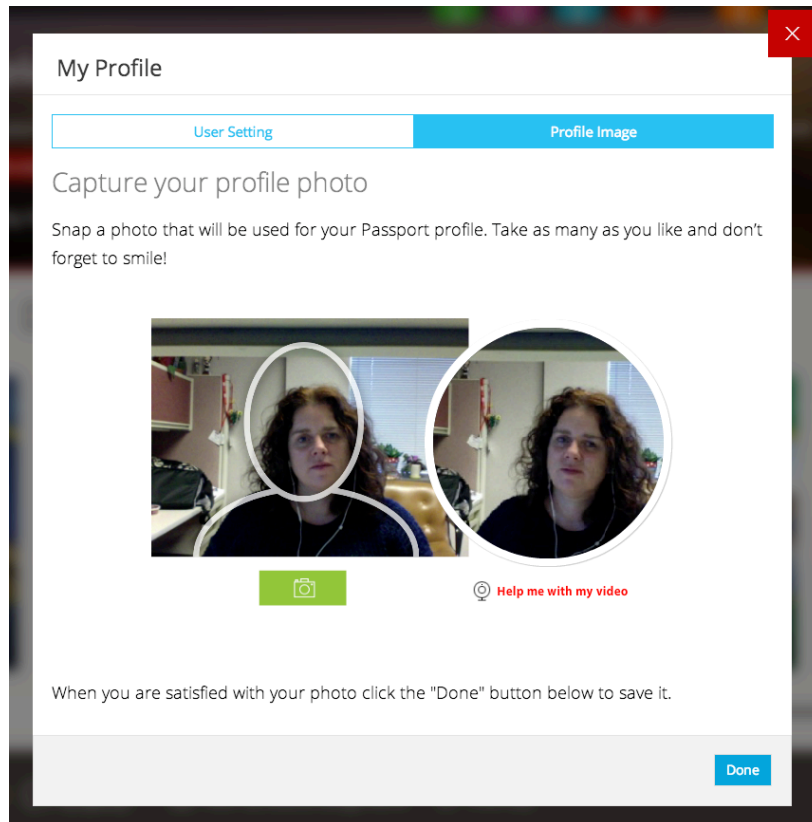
My Profile

User Setting

Profile Image

Capture your profile photo

Snap a photo that will be used for your Passport profile. Take as many as you like and don't forget to smile!

Help me with my video

When you are satisfied with your photo click the "Done" button below to save it.

Done